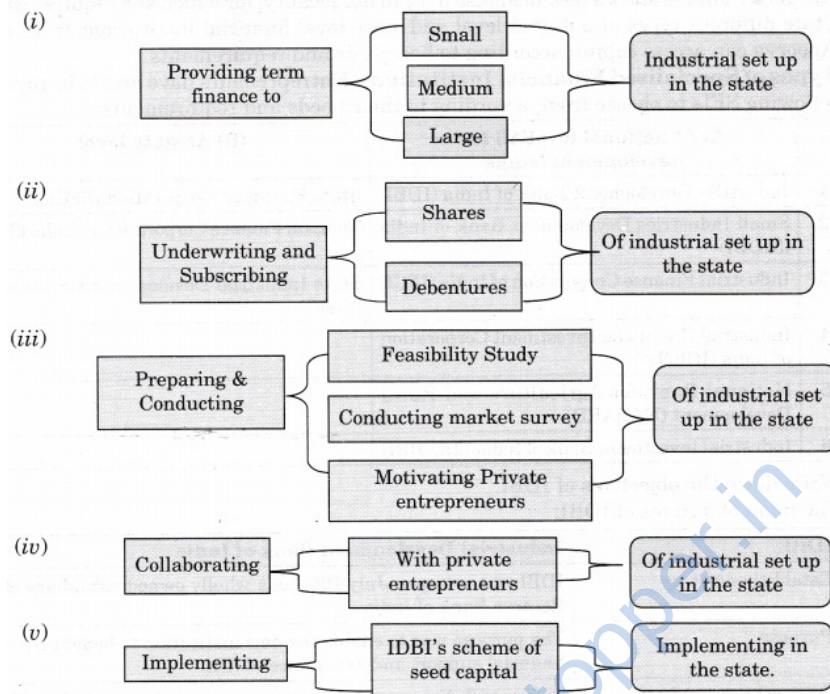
(i)

Providing term finance to

Small

Medium

Large

Industrial set up in the state

(ii)

Underwriting and Subscribing

Shares

Debentures

Of industrial set up in the state

(iii)

Preparing & Conducting

Feasibility Study

Conducting market survey

Motivating Private entrepreneurs

Of industrial set up in the state

(iv)

Collaborating

With private entrepreneurs

Of industrial set up in the state

(v)

Implementing

IDBI's scheme of seed capital

Implementing in the state.

topper.in